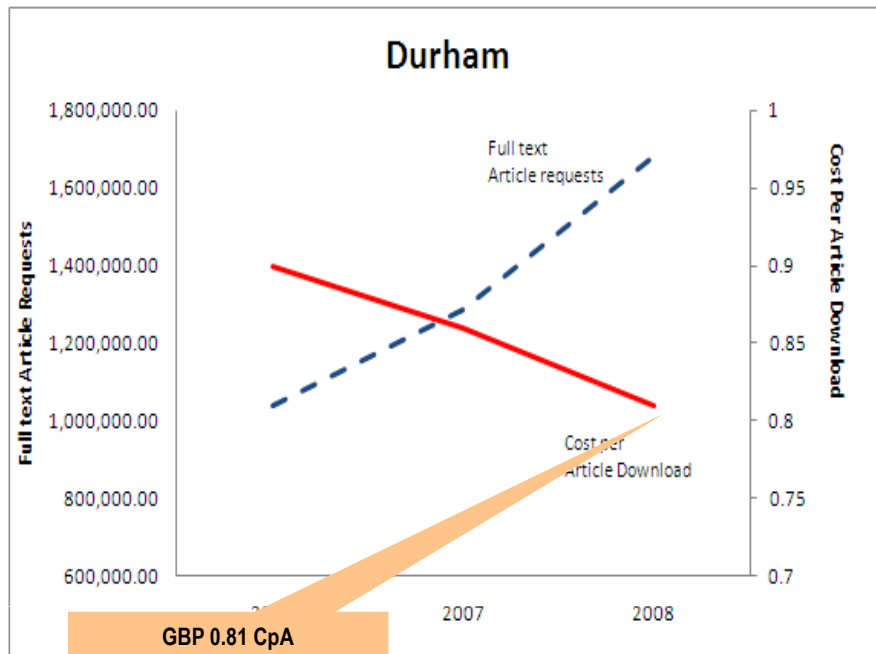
Durham

Full text Article Requests

1,800,000.00
1,600,000.00
1,400,000.00
1,200,000.00
1,000,000.00
800,000.00
600,000.00

Cost Per Article Download

1
0.95
0.9
0.85
0.8
0.75
0.7

Full text Article requests

Cost per Article Download

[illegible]
2007
2008

GBP 0.81 CpA